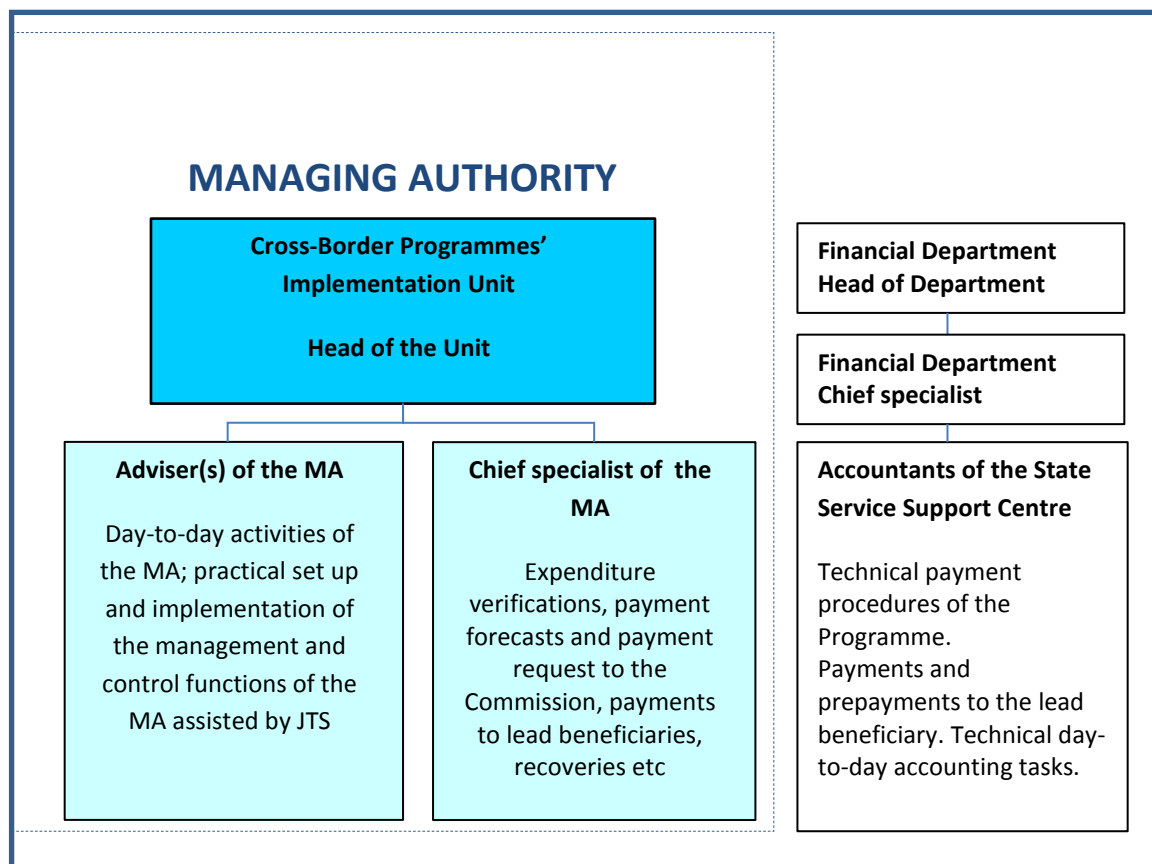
MANAGING AUTHORITY

Cross-Border Programmes' Implementation Unit

Head of the Unit

Adviser(s) of the MA

Day-to-day activities of the MA; practical set up and implementation of the management and control functions of the MA assisted by JTS

Chief specialist of the MA

Expenditure verifications, payment forecasts and payment request to the Commission, payments to lead beneficiaries, recoveries etc

Financial Department Head of Department

Financial Department Chief specialist

Accountants of the State Service Support Centre

Technical payment procedures of the Programme.
Payments and prepayments to the lead beneficiary. Technical day-to-day accounting tasks.